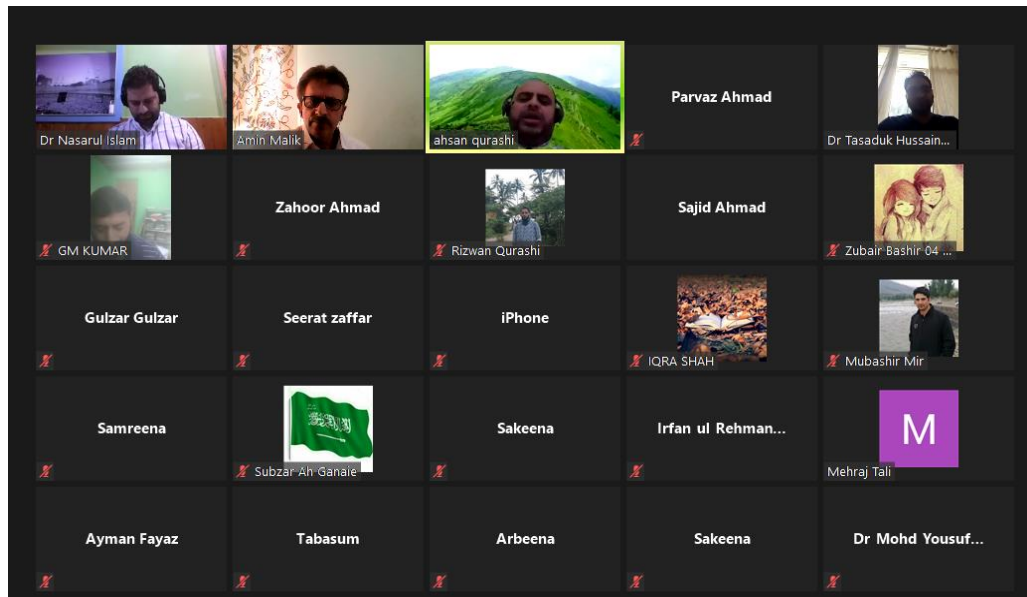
Dr Nasarul Islam

Amin Malik

ahsan qurashi

Parvaz Ahmad

Dr Tasaduk Hussain...

GM KUMAR

Zahoor Ahmad

Rizwan Qurashi

Sajid Ahmad

Zubair Bashir 04 ...

Gulzar Gulzar

Seerat zaffar

iPhone

IQRA SHAH

Mubashir Mir

Samreena

Subzar Ah Ganaie

Sakeena

Irfan ul Rehman...

M

Mehraj Tali

Ayman Fayaz

Tabasum

Arbeena

Sakeena

Dr Mohd Yousuf...